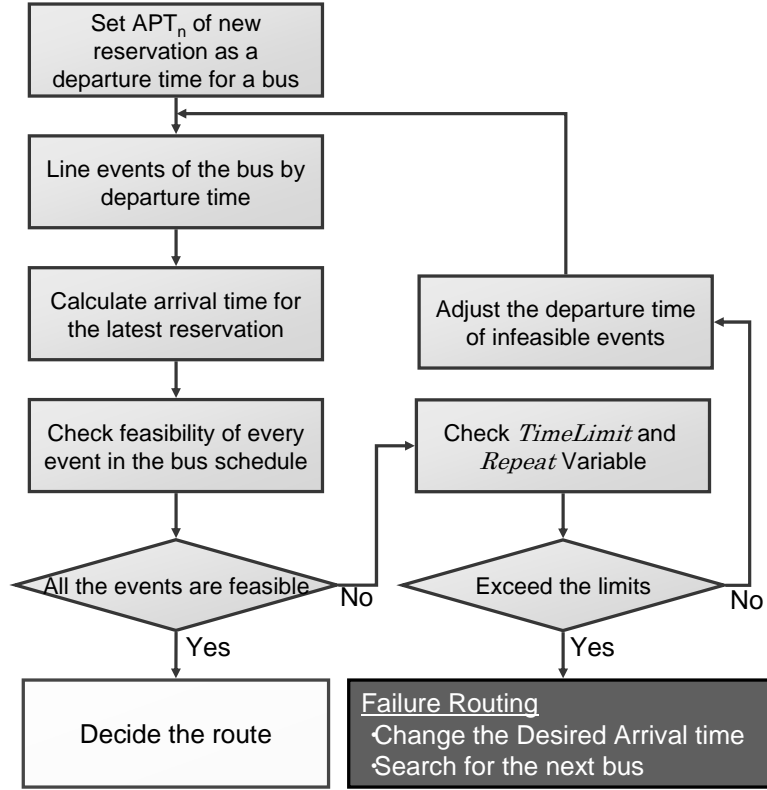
Set $APT_n$ of new reservation as a departure time for a bus

Line events of the bus by departure time

Calculate arrival time for the latest reservation

Check feasibility of every event in the bus schedule

All the events are feasible

No

Yes

Decide the route

Adjust the departure time of infeasible events

Check $TimeLimit$ and $Repeat$ Variable

Exceed the limits

No

Yes

Failure Routing
•Change the Desired Arrival time
•Search for the next bus